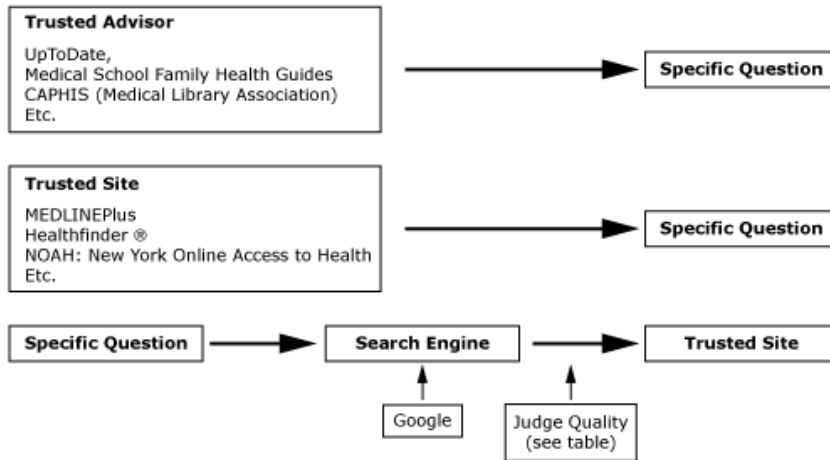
**Trusted Advisor**

UpToDate,
Medical School Family Health Guides
CAPHIS (Medical Library Association)
Etc.

**Specific Question**

**Trusted Site**

MEDLINEPlus
Healthfinder ®
NOAH: New York Online Access to Health
Etc.

**Specific Question**

**Specific Question**

**Search Engine**

**Trusted Site**

Google

Judge Quality (see table)